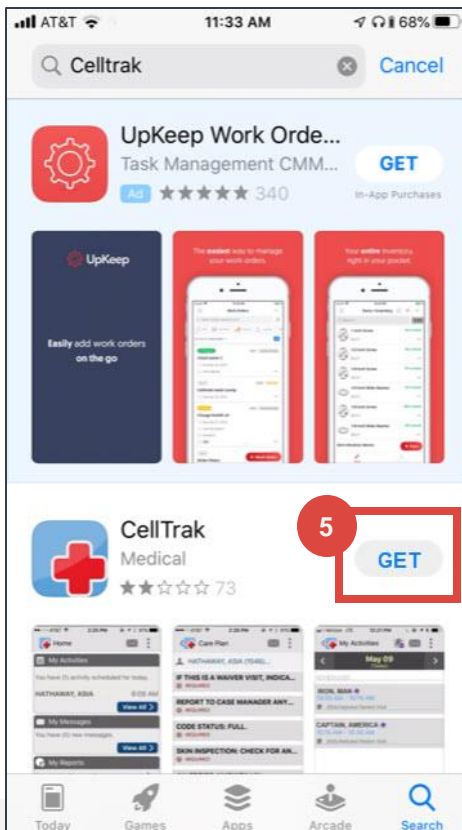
AT&T 11:33 AM 68%

Celltrak

Cancel

UpKeep Work Order...

Task Management CMM...

Ad ★★★★★ 340

GET

In-App Purchases

UpKeep

Easily add work orders on the go

The easiest way to manage your work orders.

Your entire inventory, right in your pocket.

CellTrak

Medical

★★☆☆☆ 73

5

GET

Home

My Activities

HATHAWAY, ASIA

View All

My Messages

View All

My Reports

Care Plan

HATHAWAY, ASIA

IF THIS IS A WAIVER VISIT, INDICA...

REPORT TO CASE MANAGER ANY...

CODE STATUS: FULL

SKIN INSPECTION: CHECK FOR AN...

My Activities

May 09

IRON, MAN

CAPTAIN, AMERICA

Today

Games

Apps

Arcade

Search